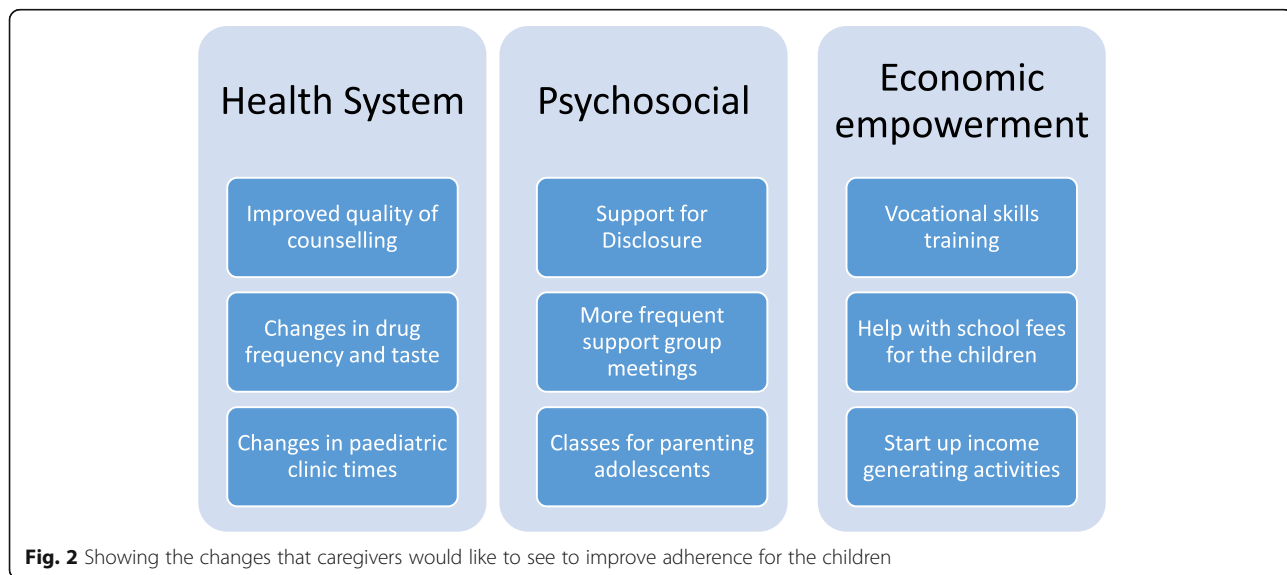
Health System

Improved quality of counselling

Changes in drug frequency and taste

Changes in paediatric clinic times

Psychosocial

Support for Disclosure

More frequent support group meetings

Classes for parenting adolescents

Economic empowerment

Vocational skills training

Help with school fees for the children

Start up income generating activities

**Fig. 2** Showing the changes that caregivers would like to see to improve adherence for the children